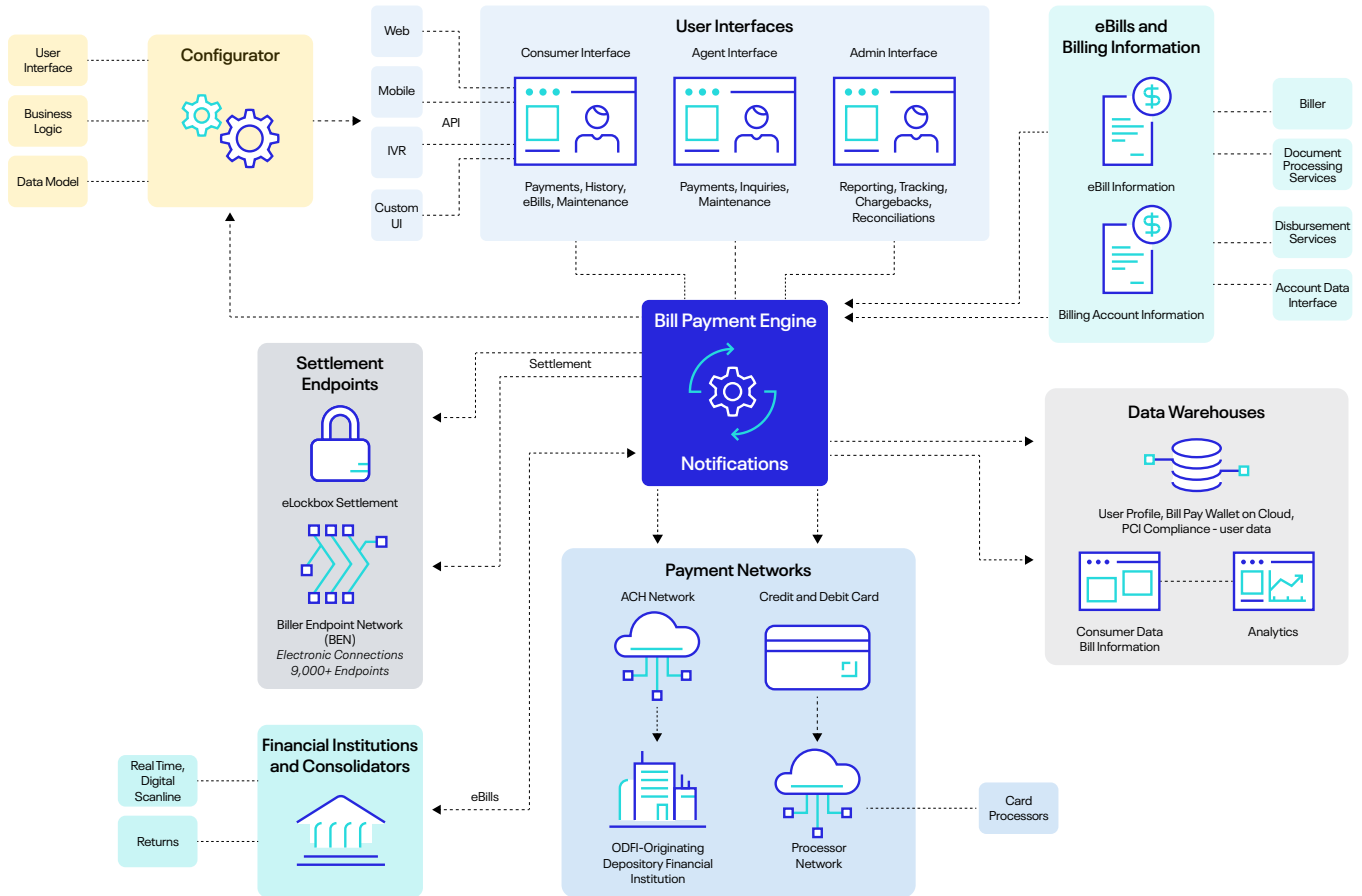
User Interface

Business Logic

Data Model

Configurator

Web

Mobile

API

IVR

Custom UI

User Interfaces

Consumer Interface

Agent Interface

Admin Interface

Payments, History, eBills, Maintenance

Payments, Inquiries, Maintenance

Reporting, Tracking, Chargebacks, Reconciliations

eBills and Billing Information

eBill Information

Billing Account Information

Biller

Document Processing Services

Disbursement Services

Account Data Interface

Bill Payment Engine

Notifications

Settlement

Settlement Endpoints

eLockbox Settlement

Biller Endpoint Network (BEN)
*Electronic Connections*
*9,000+ Endpoints*

Data Warehouses

User Profile, Bill Pay Wallet on Cloud, PCI Compliance - user data

Consumer Data
Bill Information

Analytics

Payment Networks

ACH Network

Credit and Debit Card

ODFI-Originating Depository Financial Institution

Processor Network

Card Processors

Financial Institutions and Consolidators

Real Time, Digital Scanline

Returns

eBills